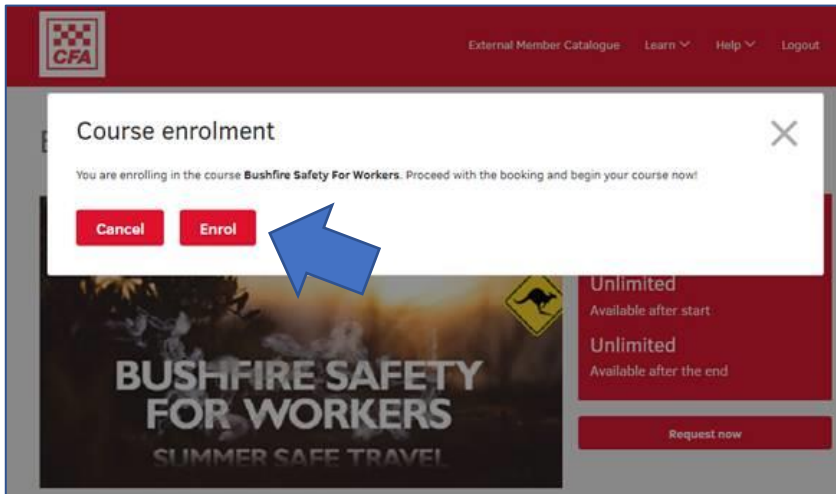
CFA

External Member Catalogue Learn Help Logout

Course enrolment

You are enrolling in the course **Bushfire Safety For Workers**. Proceed with the booking and begin your course now!

Cancel Enrol

Unlimited
Available after start

Unlimited
Available after the end

Request now

BUSHFIRE SAFETY FOR WORKERS
SUMMER SAFE TRAVEL